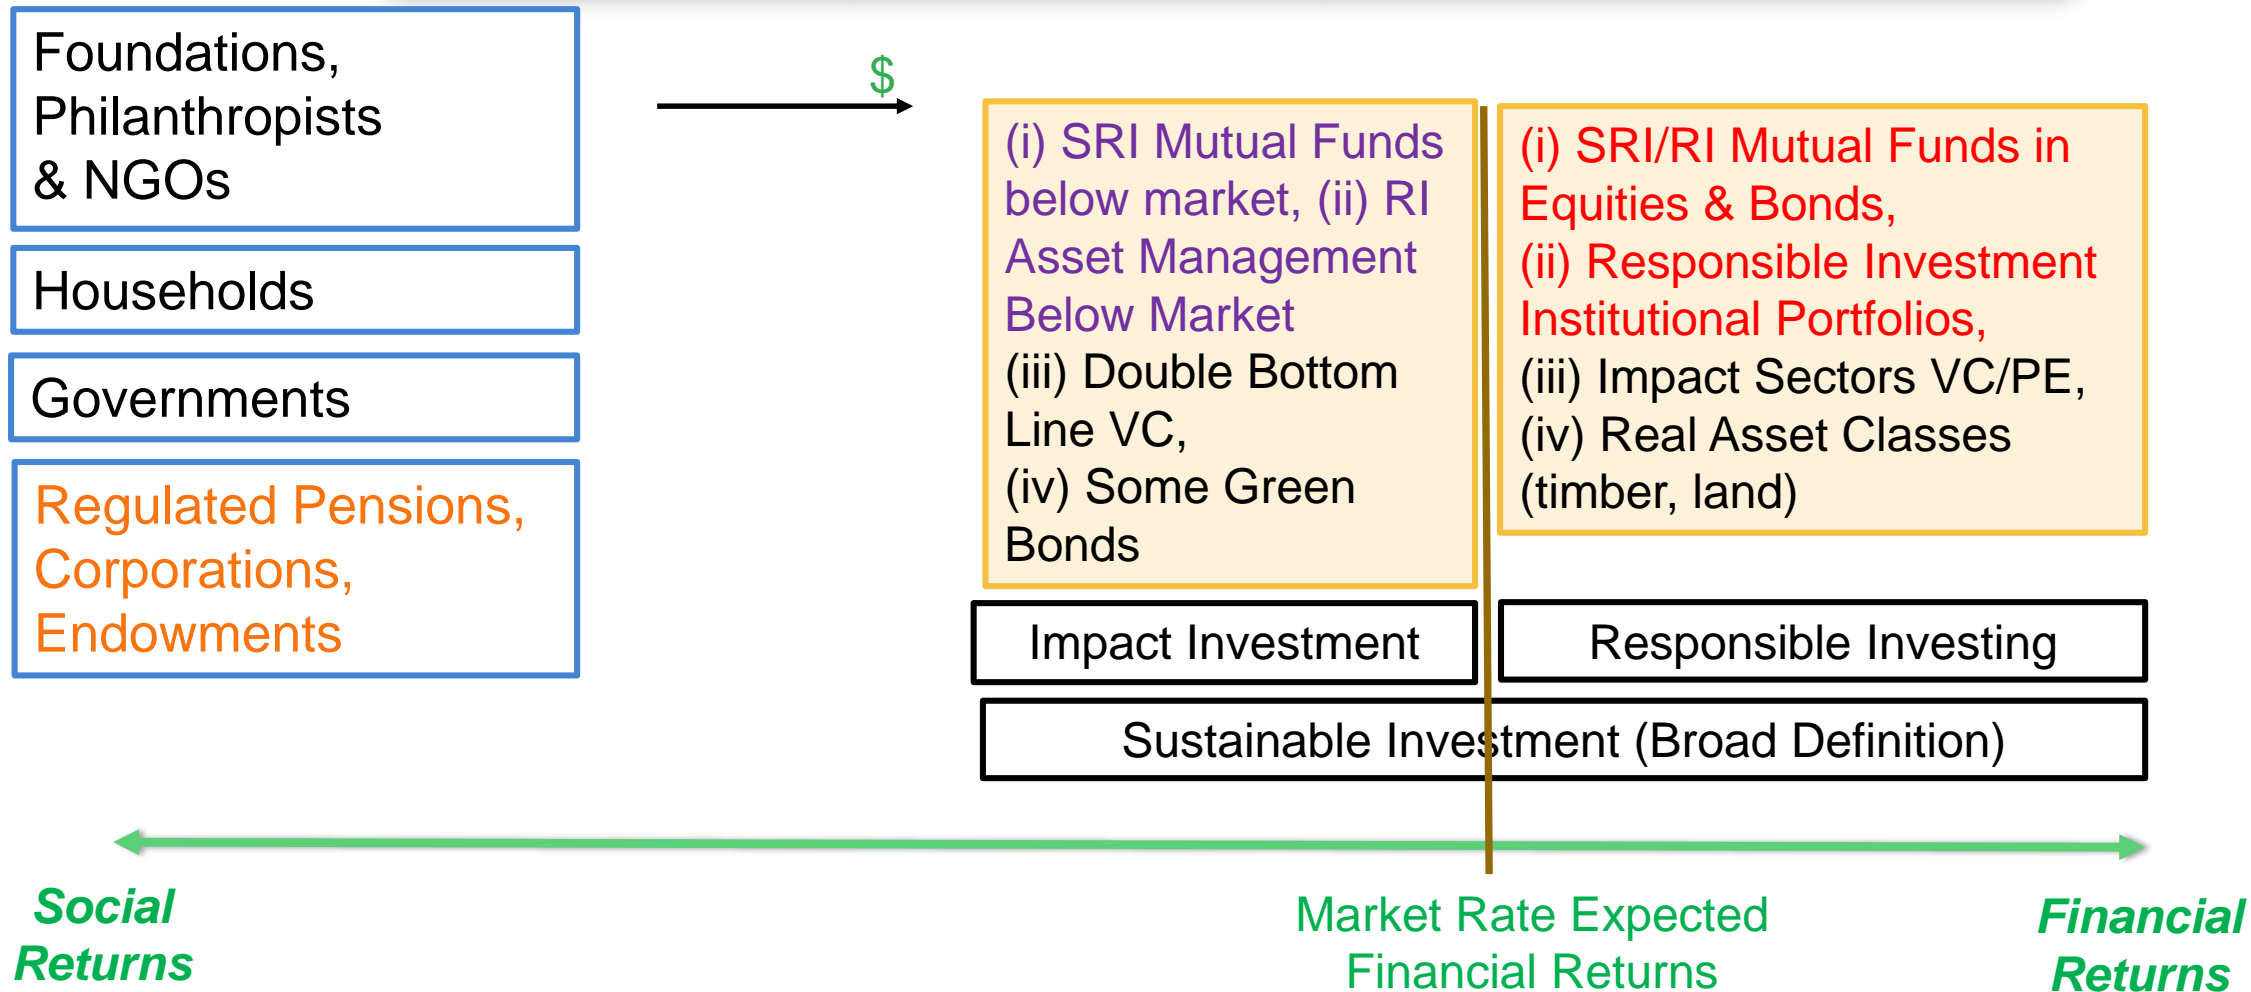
Foundations, Philanthropists & NGOs

Households

Governments

Regulated Pensions, Corporations, Endowments

$

(i) SRI Mutual Funds below market, (ii) RI Asset Management Below Market (iii) Double Bottom Line VC, (iv) Some Green Bonds

(i) SRI/RI Mutual Funds in Equities & Bonds, (ii) Responsible Investment Institutional Portfolios, (iii) Impact Sectors VC/PE, (iv) Real Asset Classes (timber, land)

Impact Investment

Responsible Investing

Sustainable Investment (Broad Definition)

Social Returns

Market Rate Expected Financial Returns

Financial Returns